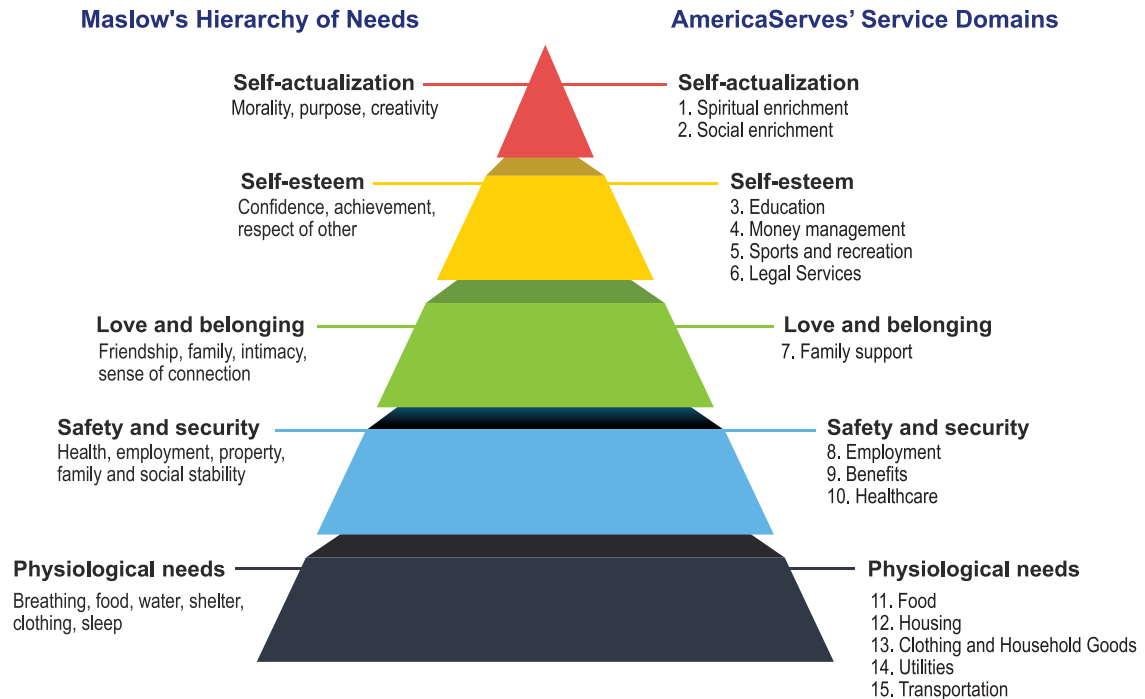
Maslow's Hierarchy of Needs

AmericaServes' Service Domains

Self-actualization
Morality, purpose, creativity

Self-actualization
1. Spiritual enrichment
2. Social enrichment

Self-esteem
Confidence, achievement, respect of other

Self-esteem
3. Education
4. Money management
5. Sports and recreation
6. Legal Services

Love and belonging
Friendship, family, intimacy, sense of connection

Love and belonging
7. Family support

Safety and security
Health, employment, property, family and social stability

Safety and security
8. Employment
9. Benefits
10. Healthcare

Physiological needs
Breathing, food, water, shelter, clothing, sleep

Physiological needs
11. Food
12. Housing
13. Clothing and Household Goods
14. Utilities
15. Transportation